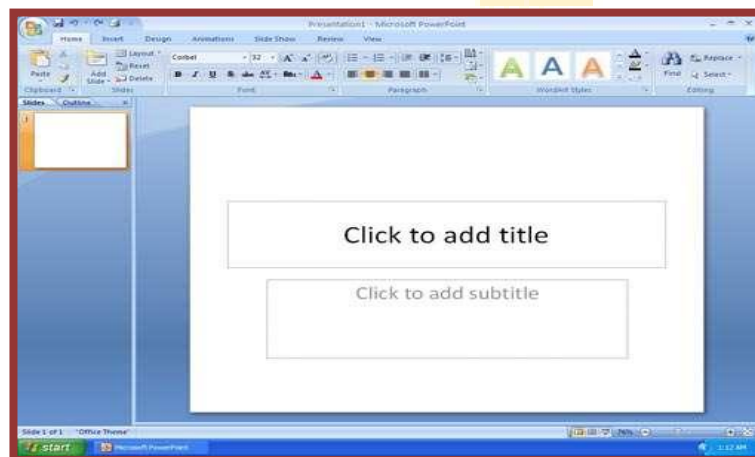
Presentation1 - Microsoft PowerPoint

Home Insert Design Animations Slide Show Review View

Paste
Clipboard
New Slide
Layout
Reset
Delete
Slides
Corbel
32
Font
Paragraph
A A A
WordArt Styles
Find
Replace
Select
Editing

Slides Outline

1

Click to add title

Click to add subtitle

Slide 1 of 1 "Office Theme"

76%

start Microsoft PowerPoint

1:12 AM